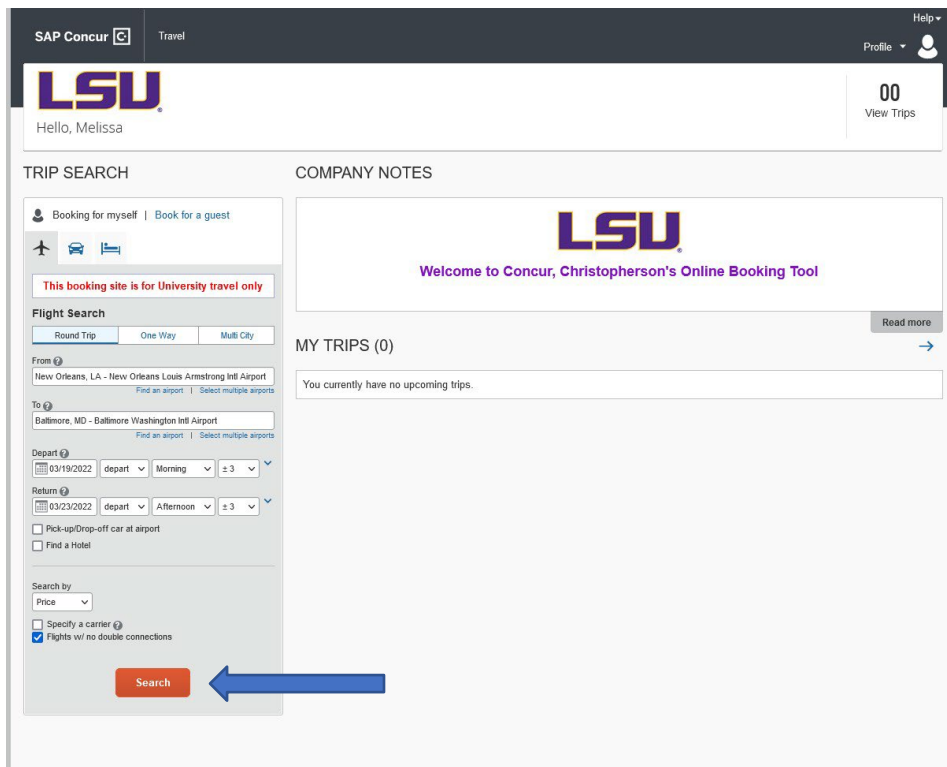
SAP Concur C Travel

Help

Profile

LSU

Hello, Melissa

00
View Trips

TRIP SEARCH

Booking for myself | Book for a guest

This booking site is for University travel only

Flight Search

Round Trip | One Way | Multi City

From
New Orleans, LA - New Orleans Louis Armstrong Intl Airport
Find an airport | Select multiple airports

To
Baltimore, MD - Baltimore Washington Intl Airport
Find an airport | Select multiple airports

Depart
03/19/2022 depart Morning ± 3

Return
03/23/2022 depart Afternoon ± 3

Pick-up/Drop-off car at airport
Find a Hotel

Search by
Price

Specify a carrier
Flights w/ no double connections

Search

COMPANY NOTES

LSU

Welcome to Concur, Christopherson's Online Booking Tool

Read more

MY TRIPS (0)

You currently have no upcoming trips.